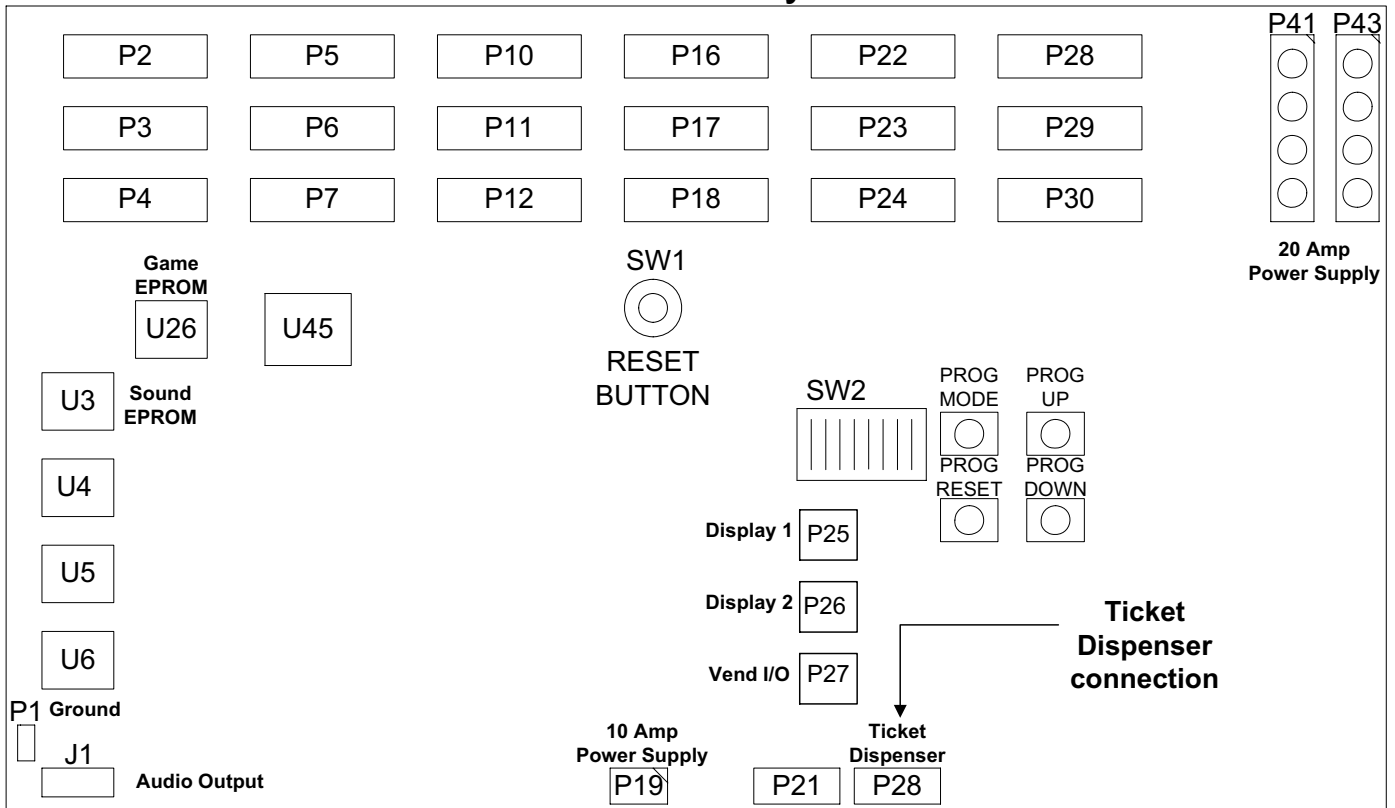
P2
P5
P10
P16
P22
P28

P3
P6
P11
P17
P23
P29

P4
P7
P12
P18
P24
P30

P41
P43

20 Amp Power Supply

Game EPROM
U26
U45

SW1
RESET BUTTON

U3
Sound EPROM

SW2
PROG MODE
PROG UP
PROG RESET
PROG DOWN

U4

U5

U6

Display 1
P25

Display 2
P26

Vend I/O
P27

Ticket Dispenser connection

P1
Ground
J1
Audio Output

10 Amp Power Supply
P19
P21
Ticket Dispenser
P28